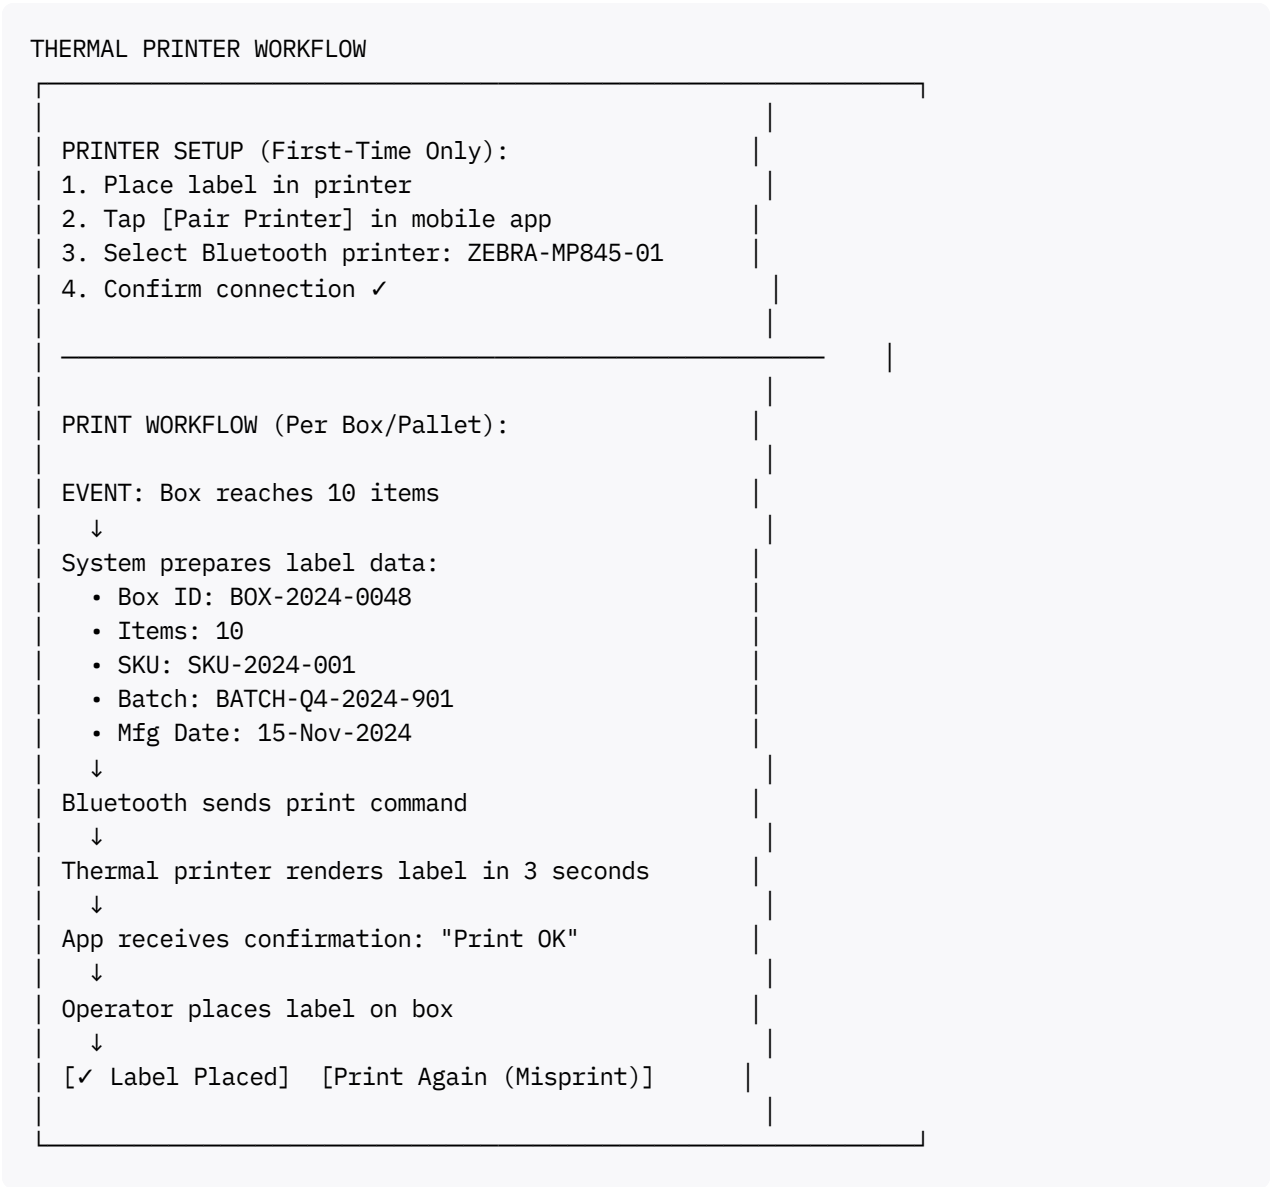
THERMAL PRINTER WORKFLOW

PRINTER SETUP (First-Time Only):
1. Place label in printer
2. Tap [Pair Printer] in mobile app
3. Select Bluetooth printer: ZEBRA-MP845-01
4. Confirm connection ✓

PRINT WORKFLOW (Per Box/Pallet):

EVENT: Box reaches 10 items
↓
System prepares label data:
• Box ID: BOX-2024-0048
• Items: 10
• SKU: SKU-2024-001
• Batch: BATCH-Q4-2024-901
• Mfg Date: 15-Nov-2024
↓
Bluetooth sends print command
↓
Thermal printer renders label in 3 seconds
↓
App receives confirmation: "Print OK"
↓
Operator places label on box
↓
[✓ Label Placed] [Print Again (Misprint)]